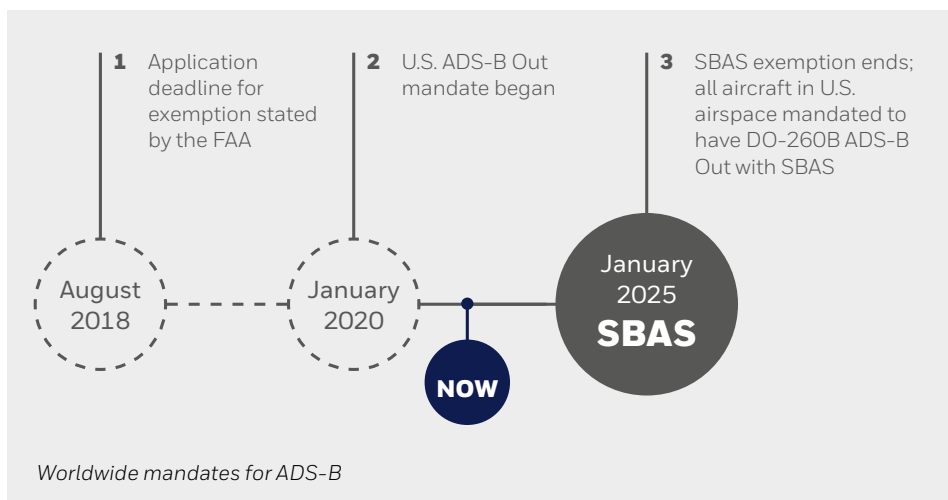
**1** Application deadline for exemption stated by the FAA

**2** U.S. ADS-B Out mandate began

**3** SBAS exemption ends; all aircraft in U.S. airspace mandated to have DO-260B ADS-B Out with SBAS

August 2018

January 2020

NOW

January 2025 SBAS

*Worldwide mandates for ADS-B*